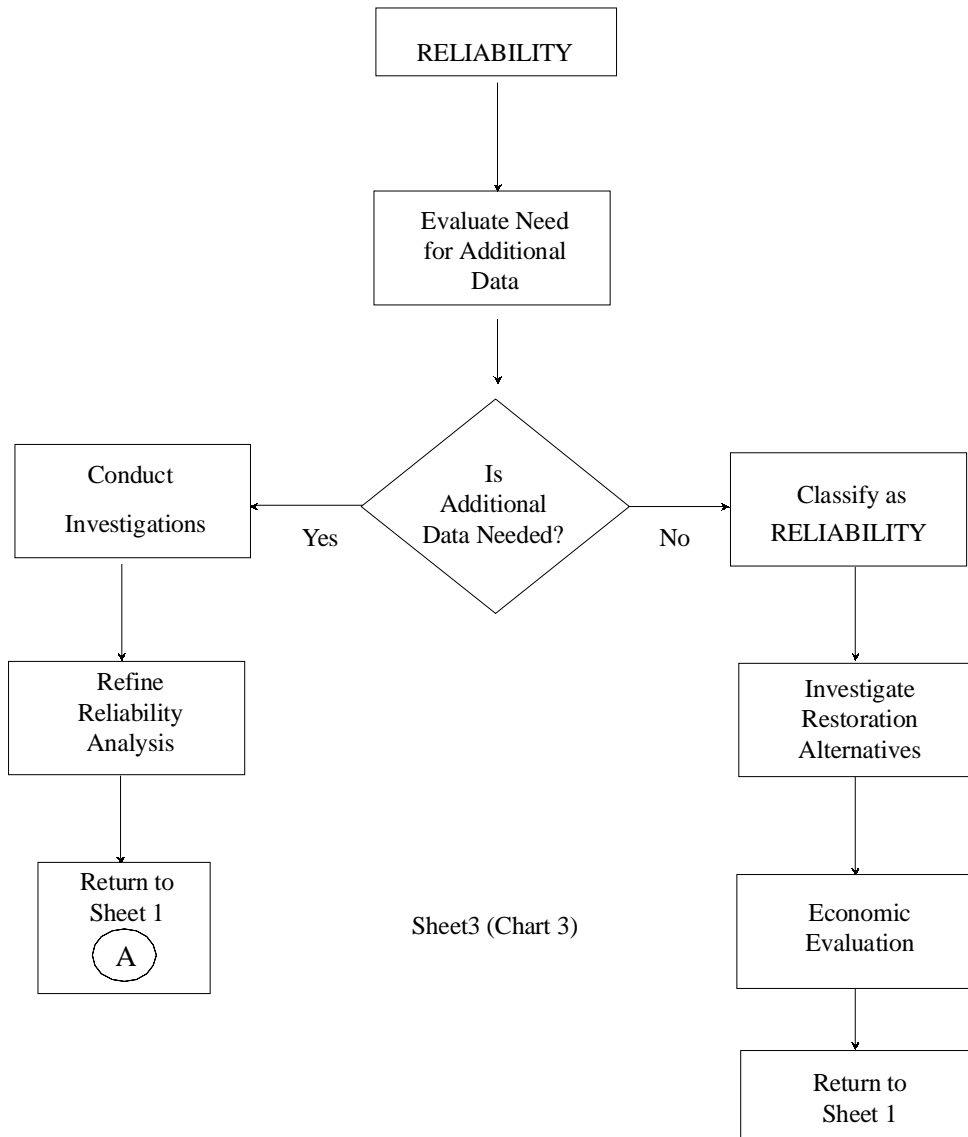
RELIABILITY

Evaluate Need for Additional Data

Is Additional Data Needed?

Yes

No

Conduct Investigations

Refine Reliability Analysis

Return to Sheet 1
A

Classify as RELIABILITY

Investigate Restoration Alternatives

Economic Evaluation

Return to Sheet 1

Sheet3 (Chart 3)